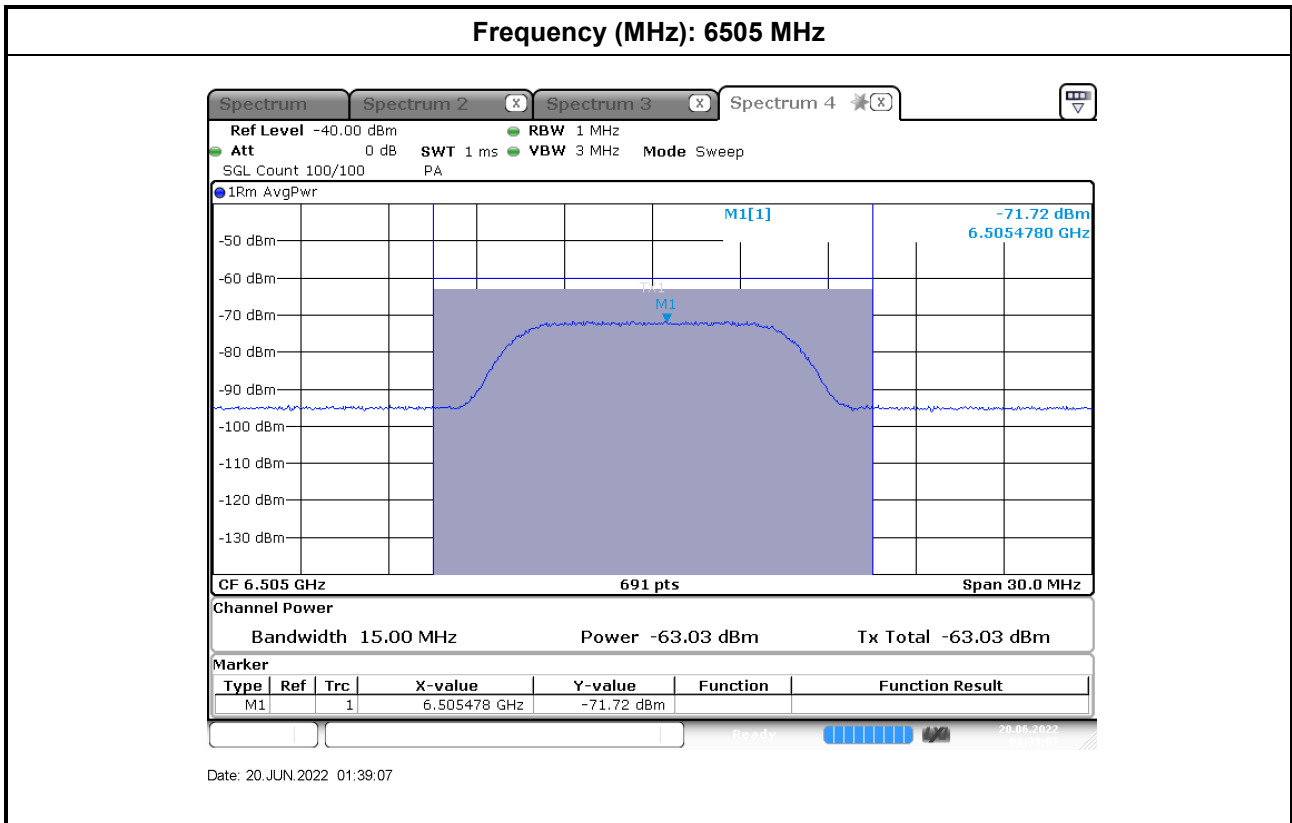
Frequency (MHz): 6505 MHz

Spectrum | Spectrum 2 | Spectrum 3 | Spectrum 4

Ref Level -40.00 dBm
Att 0 dB
SGL Count 100/100
RBW 1 MHz
SWT 1 ms
VBW 3 MHz
Mode Sweep
PA

1Rm AvgPwr

M1[1]
-71.72 dBm
6.5054780 GHz

-50 dBm
-60 dBm
-70 dBm
-80 dBm
-90 dBm
-100 dBm
-110 dBm
-120 dBm
-130 dBm

Tx1
M1

CF 6.505 GHz
691 pts
Span 30.0 MHz

Channel Power

Bandwidth 15.00 MHz
Power -63.03 dBm
Tx Total -63.03 dBm

Marker

| Type | Ref | Trc | X-value | Y-value | Function | Function Result |
|---|---|---|---|---|---|---|
| M1 | | 1 | 6.505478 GHz | -71.72 dBm | | |

Ready
20.06.2022

Date: 20.JUN.2022 01:39:07